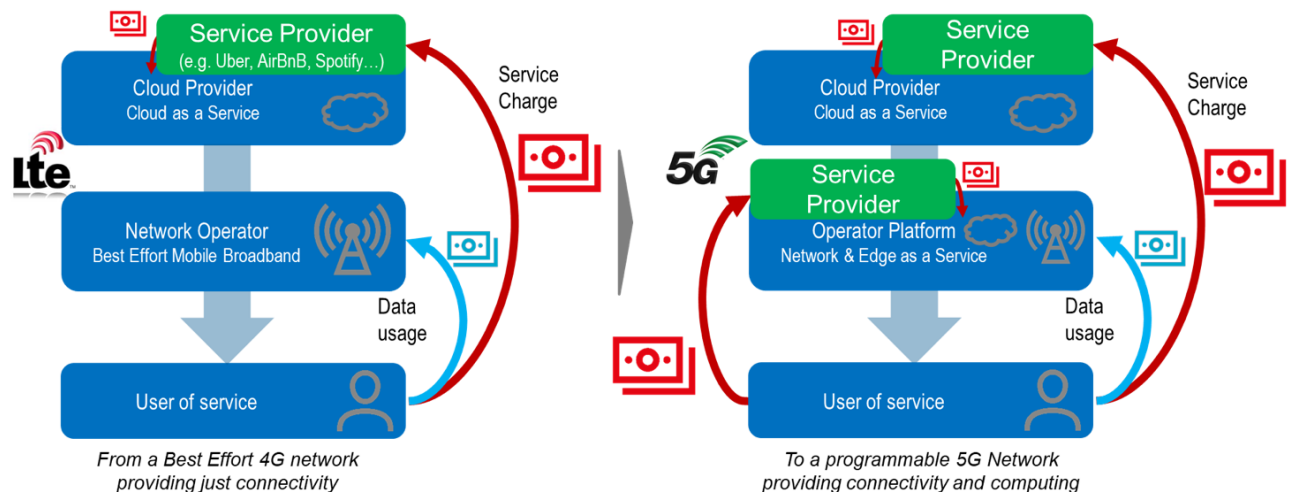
Service Provider
(e.g. Uber, AirBnB, Spotify…)

Cloud Provider
Cloud as a Service

Service Charge

Lte

Network Operator
Best Effort Mobile Broadband

Data usage

User of service

From a Best Effort 4G network providing just connectivity

Service Provider

Cloud Provider
Cloud as a Service

Service Charge

5G

Service Provider

Operator Platform
Network & Edge as a Service

Data usage

User of service

To a programmable 5G Network providing connectivity and computing